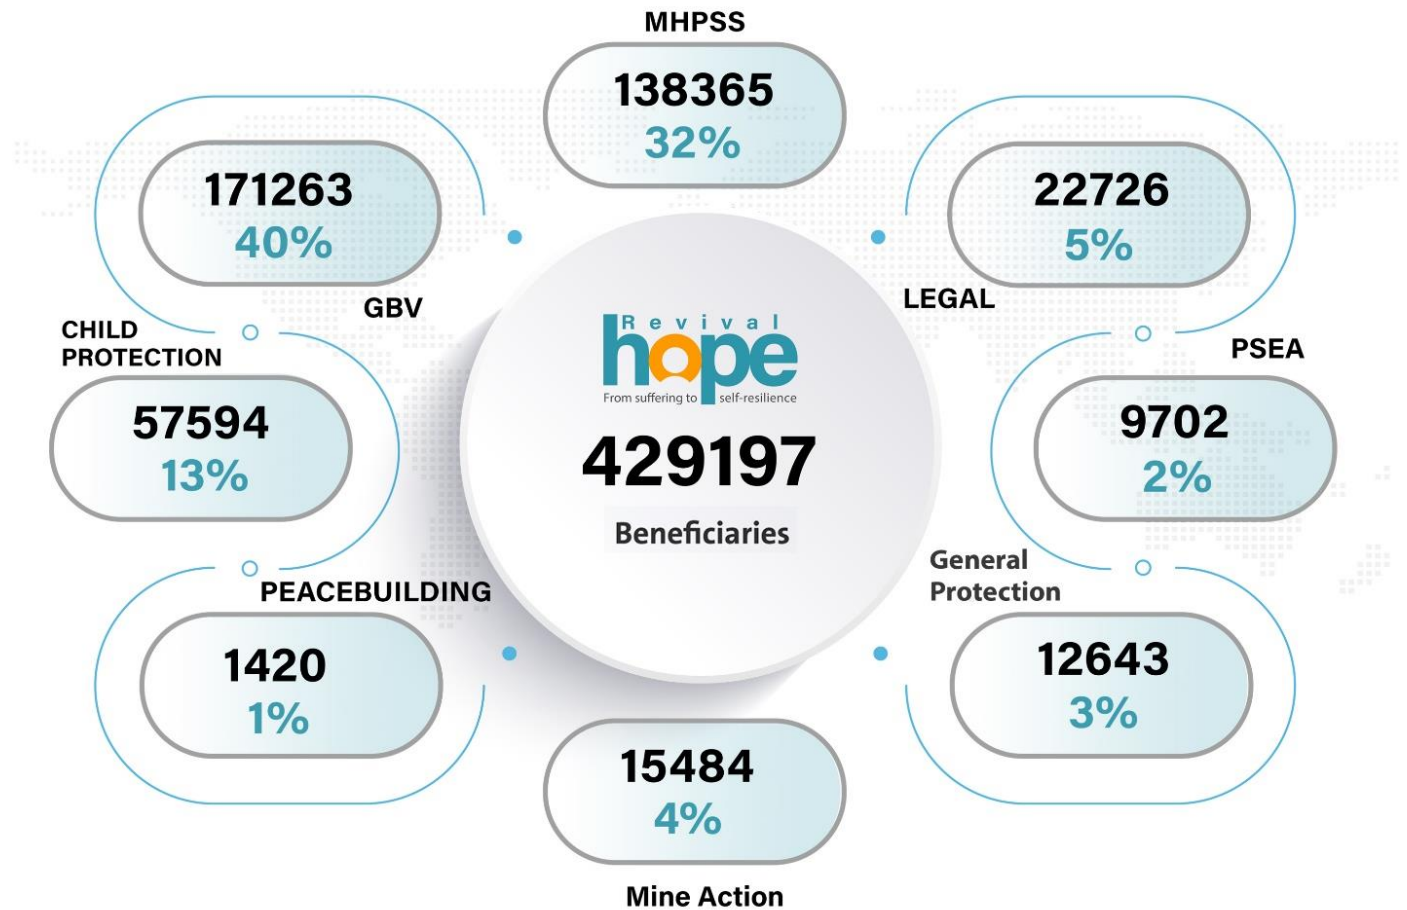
MHPSS
138365
32%

171263
40%
GBV

22726
5%
LEGAL

CHILD PROTECTION
57594
13%

Revival
hope
From suffering to self-resilience
429197
Beneficiaries

PSEA
9702
2%

PEACEBUILDING
1420
1%

General Protection
12643
3%

15484
4%
Mine Action